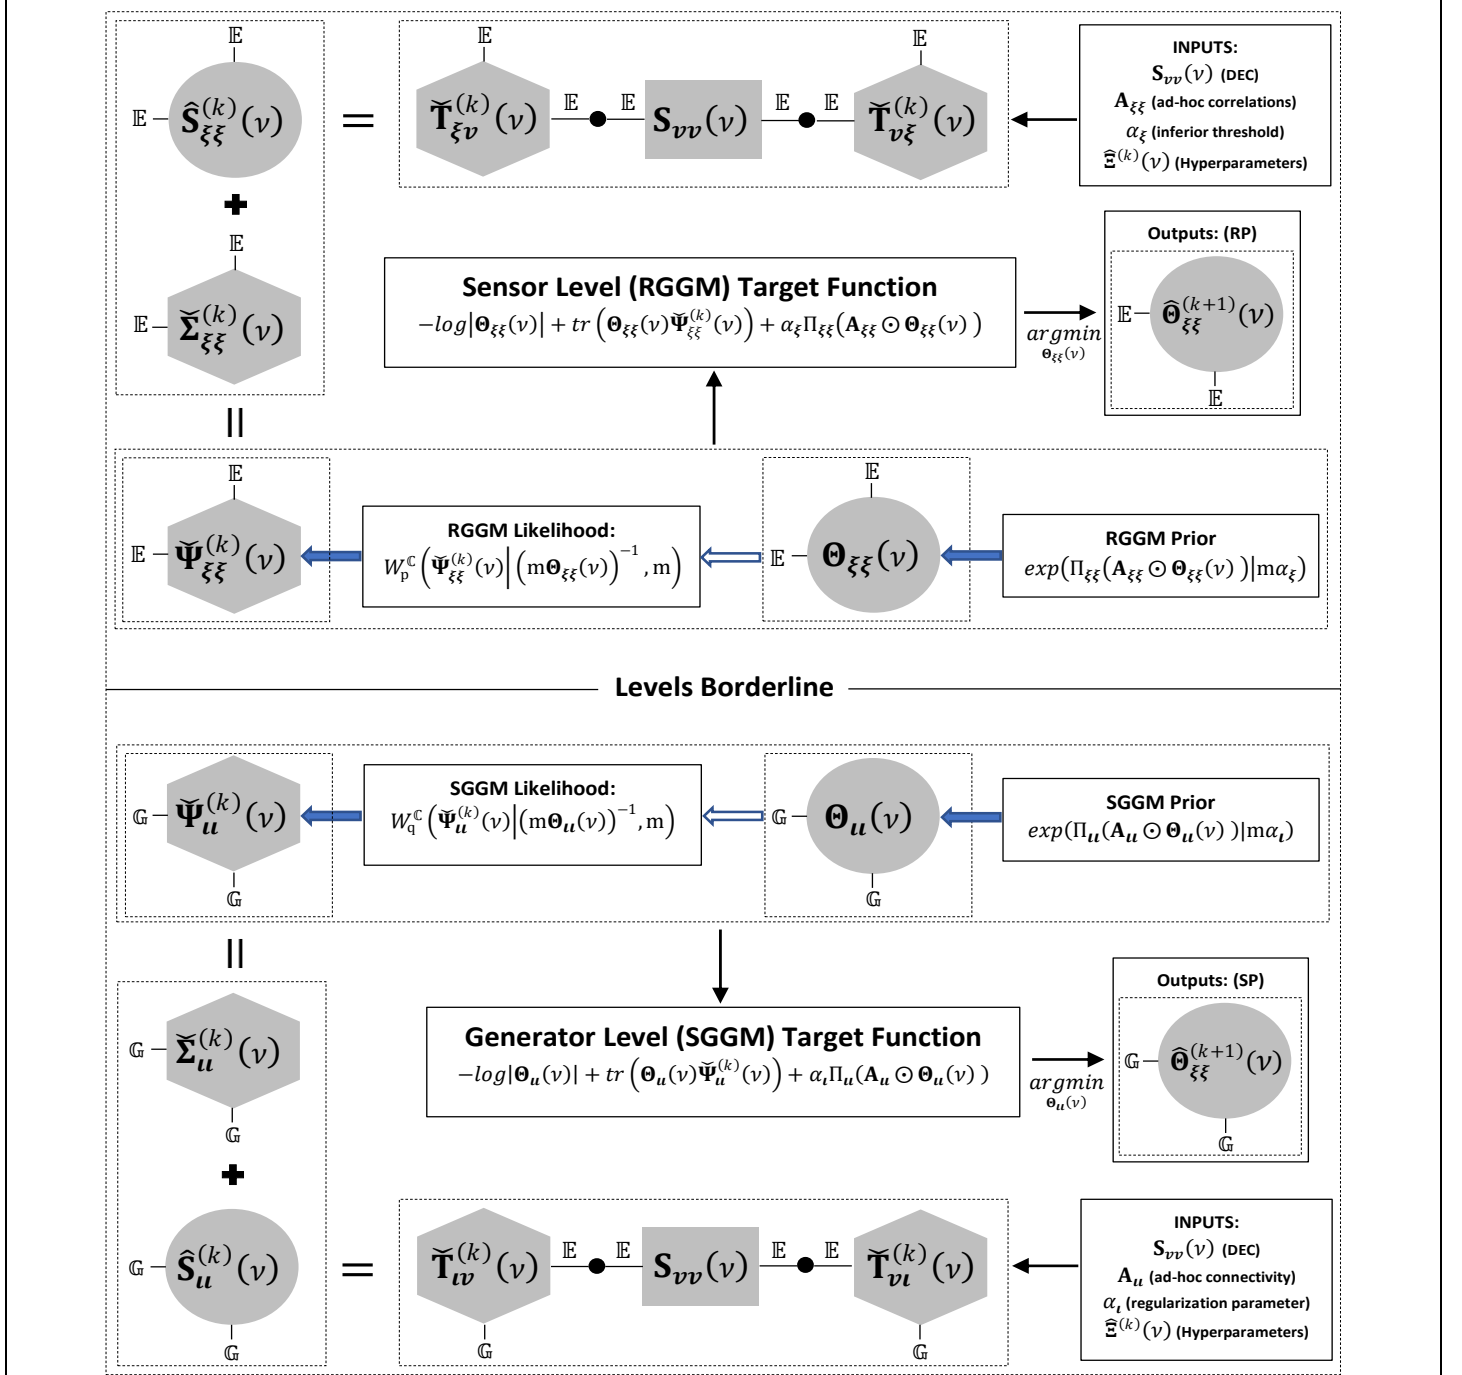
$\mathbb{E}$

$\mathbb{E}$ — $\hat{\mathbf{S}}_{\xi\xi}^{(k)}(\nu)$

=

$\mathbb{E}$

$\breve{\mathbf{T}}_{\xi\nu}^{(k)}(\nu)$ — $\mathbb{E}$ ● $\mathbb{E}$ — $\mathbf{S}_{\nu\nu}(\nu)$ — $\mathbb{E}$ ● $\mathbb{E}$ — $\breve{\mathbf{T}}_{\nu\xi}^{(k)}(\nu)$

$\mathbb{E}$

INPUTS:
$\mathbf{S}_{\nu\nu}(\nu)$ (DEC)
$\mathbf{A}_{\xi\xi}$ (ad-hoc correlations)
$\alpha_{\xi}$ (inferior threshold)
$\hat{\Xi}^{(k)}(\nu)$ (Hyperparameters)

+

$\mathbb{E}$

$\mathbb{E}$ — $\breve{\mathbf{\Sigma}}_{\xi\xi}^{(k)}(\nu)$

Sensor Level (RGGM) Target Function
$-log|\mathbf{\Theta}_{\xi\xi}(\nu)| + tr\left(\mathbf{\Theta}_{\xi\xi}(\nu)\breve{\mathbf{\Psi}}_{\xi\xi}^{(k)}(\nu)\right) + \alpha_{\xi}\Pi_{\xi\xi}(\mathbf{A}_{\xi\xi}\odot\mathbf{\Theta}_{\xi\xi}(\nu))$

$\underset{\mathbf{\Theta}_{\xi\xi}(\nu)}{argmin}$

Outputs: (RP)
$\mathbb{E}$ — $\hat{\mathbf{\Theta}}_{\xi\xi}^{(k+1)}(\nu)$
$\mathbb{E}$

||

$\mathbb{E}$

$\mathbb{E}$ — $\breve{\mathbf{\Psi}}_{\xi\xi}^{(k)}(\nu)$

RGGM Likelihood:
$W_{\mathrm{p}}^{\mathbb{C}}\left(\breve{\mathbf{\Psi}}_{\xi\xi}^{(k)}(\nu)\middle|\left(\mathrm{m}\mathbf{\Theta}_{\xi\xi}(\nu)\right)^{-1},\mathrm{m}\right)$

$\mathbb{E}$

$\mathbb{E}$ — $\mathbf{\Theta}_{\xi\xi}(\nu)$

RGGM Prior
$exp(\Pi_{\xi\xi}(\mathbf{A}_{\xi\xi}\odot\mathbf{\Theta}_{\xi\xi}(\nu))|\mathrm{m}\alpha_{\xi})$

Levels Borderline

$\mathbb{G}$ — $\breve{\mathbf{\Psi}}_{\boldsymbol{\iota}}^{(k)}(\nu)$
$\mathbb{G}$

SGGM Likelihood:
$W_{\mathrm{q}}^{\mathbb{C}}\left(\breve{\mathbf{\Psi}}_{\boldsymbol{\iota}}^{(k)}(\nu)\middle|\left(\mathrm{m}\mathbf{\Theta}_{\boldsymbol{\iota}}(\nu)\right)^{-1},\mathrm{m}\right)$

$\mathbb{G}$ — $\mathbf{\Theta}_{\boldsymbol{\iota}}(\nu)$
$\mathbb{G}$

SGGM Prior
$exp(\Pi_{\boldsymbol{\iota}}(\mathbf{A}_{\boldsymbol{\iota}}\odot\mathbf{\Theta}_{\boldsymbol{\iota}}(\nu))|\mathrm{m}\alpha_{\iota})$

||

$\mathbb{G}$ — $\breve{\mathbf{\Sigma}}_{\boldsymbol{\iota}}^{(k)}(\nu)$
$\mathbb{G}$

Generator Level (SGGM) Target Function
$-log|\mathbf{\Theta}_{\boldsymbol{\iota}}(\nu)| + tr\left(\mathbf{\Theta}_{\boldsymbol{\iota}}(\nu)\breve{\mathbf{\Psi}}_{\boldsymbol{\iota}}^{(k)}(\nu)\right) + \alpha_{\iota}\Pi_{\boldsymbol{\iota}}(\mathbf{A}_{\boldsymbol{\iota}}\odot\mathbf{\Theta}_{\boldsymbol{\iota}}(\nu))$

$\underset{\mathbf{\Theta}_{\boldsymbol{\iota}}(\nu)}{argmin}$

Outputs: (SP)
$\mathbb{G}$ — $\hat{\mathbf{\Theta}}_{\xi\xi}^{(k+1)}(\nu)$
$\mathbb{G}$

+

$\mathbb{G}$ — $\hat{\mathbf{S}}_{\boldsymbol{\iota}}^{(k)}(\nu)$
$\mathbb{G}$

=

$\breve{\mathbf{T}}_{\iota\nu}^{(k)}(\nu)$ — $\mathbb{E}$ ● $\mathbb{E}$ — $\mathbf{S}_{\nu\nu}(\nu)$ — $\mathbb{E}$ ● $\mathbb{E}$ — $\breve{\mathbf{T}}_{\nu\iota}^{(k)}(\nu)$
$\mathbb{G}$ $\mathbb{G}$

INPUTS:
$\mathbf{S}_{\nu\nu}(\nu)$ (DEC)
$\mathbf{A}_{\boldsymbol{\iota}}$ (ad-hoc connectivity)
$\alpha_{\iota}$ (regularization parameter)
$\hat{\Xi}^{(k)}(\nu)$ (Hyperparameters)